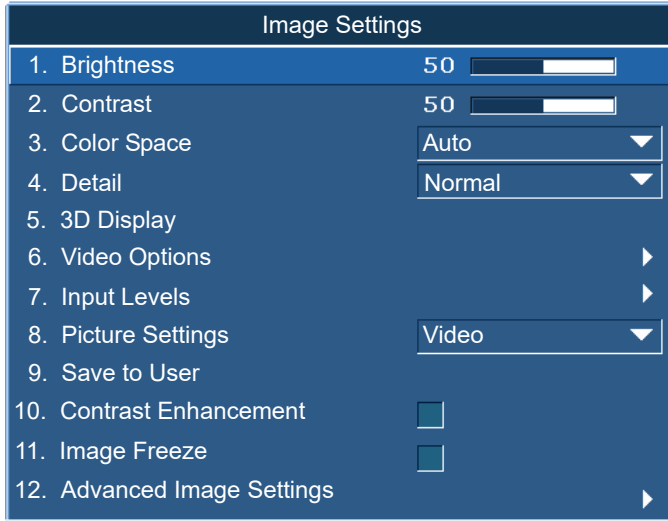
Image Settings

1. Brightness 50
2. Contrast 50
3. Color Space Auto
4. Detail Normal
5. 3D Display
6. Video Options
7. Input Levels
8. Picture Settings Video
9. Save to User
10. Contrast Enhancement
11. Image Freeze
12. Advanced Image Settings